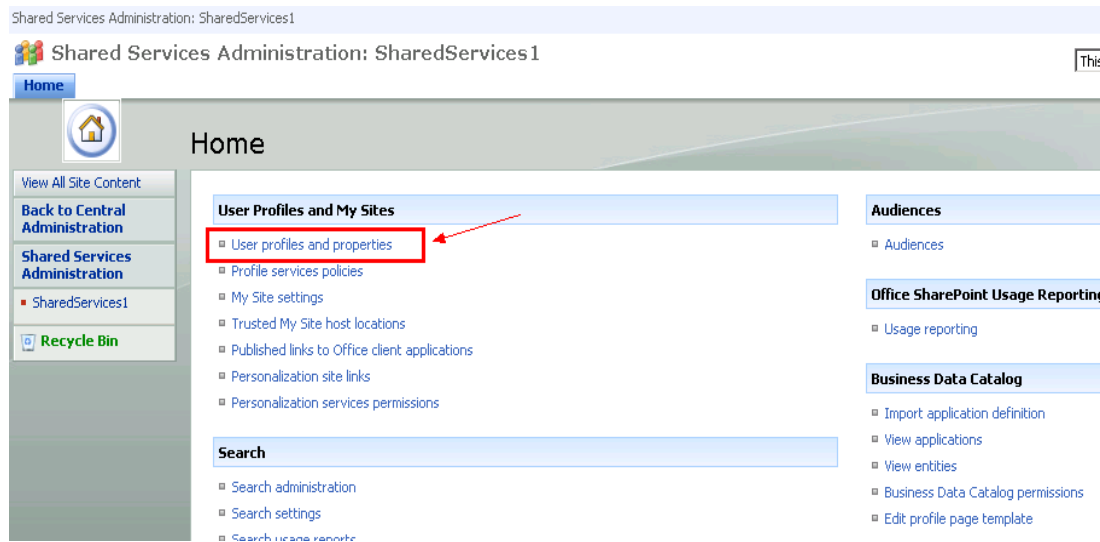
Shared Services Administration: SharedServices1

Shared Services Administration: SharedServices1

This

Home

Home

View All Site Content

Back to Central Administration

Shared Services Administration

SharedServices1

Recycle Bin

User Profiles and My Sites

User profiles and properties

Profile services policies

My Site settings

Trusted My Site host locations

Published links to Office client applications

Personalization site links

Personalization services permissions

Search

Search administration

Search settings

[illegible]

Audiences

Audiences

Office SharePoint Usage Reportin

Usage reporting

Business Data Catalog

Import application definition

View applications

View entities

Business Data Catalog permissions

Edit profile page template